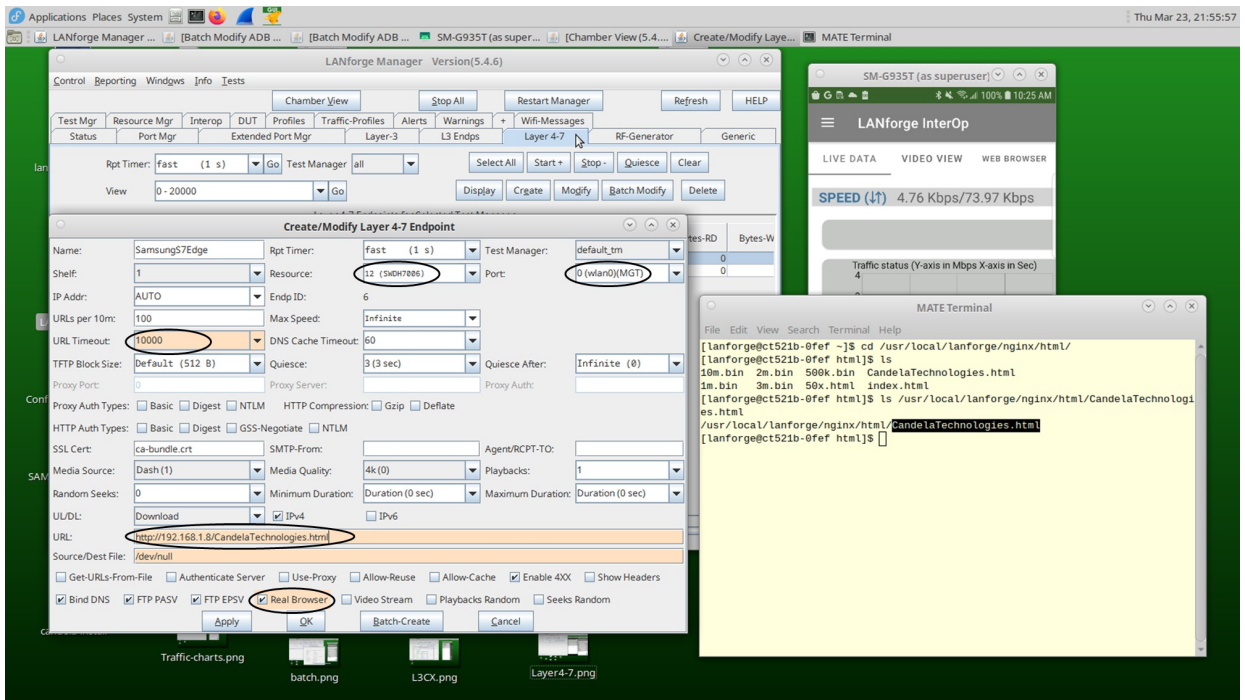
Applications Places System
Thu Mar 23, 21:55:57
LANforge Manager ... [Batch Modify ADB ... [Batch Modify ADB ... SM-G935T (as super... [Chamber View (5.4.... Create/Modify Laye... MATE Terminal

LANforge Manager Version(5.4.6)
Control Reporting Windows Info Tests
Chamber View | Stop All | Restart Manager | Refresh | HELP
Test Mgr | Resource Mgr | Interop | DUT | Profiles | Traffic-Profiles | Alerts | Warnings | + | Wifi-Messages
Status | Port Mgr | Extended Port Mgr | Layer-3 | L3 Endps | Layer 4-7 | RF-Generator | Generic
Rpt Timer: fast (1 s) Go Test Manager all | Select All | Start | Stop | Quiesce | Clear
View 0 - 20000 Go | Display | Create | Modify | Batch Modify | Delete
tes-RD | Bytes-W
0
0

Create/Modify Layer 4-7 Endpoint
Name: SamsungS7Edge | Rpt Timer: fast (1 s) | Test Manager: default_tm
Shelf: 1 | Resource: 12 (SWDH7006) | Port: 0 (wlan0)(MGT)
IP Addr: AUTO | Endp ID: 6
URLs per 10m: 100 | Max Speed: Infinite
URL Timeout: 10000 | DNS Cache Timeout: 60
TFTP Block Size: Default (512 B) | Quiesce: 3 (3 sec) | Quiesce After: Infinite (0)
Proxy Port: 0 | Proxy Server: | Proxy Auth:
Proxy Auth Types: Basic Digest NTLM | HTTP Compression: Gzip Deflate
HTTP Auth Types: Basic Digest GSS-Negotiate NTLM
SSL Cert: ca-bundle.crt | SMTP-From: | Agent/RCPT-TO:
Media Source: Dash (1) | Media Quality: 4k (0) | Playbacks: 1
Random Seeks: 0 | Minimum Duration: Duration (0 sec) | Maximum Duration: Duration (0 sec)
UL/DL: Download | IPv4 | IPv6
URL: http://192.168.1.8/CandelaTechnologies.html
Source/Dest File: /dev/null
Get-URLs-From-File | Authenticate Server | Use-Proxy | Allow-Reuse | Allow-Cache | Enable 4XX | Show Headers
Bind DNS | FTP PASV | FTP EPSV | Real Browser | Video Stream | Playbacks Random | Seeks Random
Apply | OK | Batch-Create | Cancel

SM-G935T (as superuser)
100% 10:25 AM
LANforge InterOp
LIVE DATA | VIDEO VIEW | WEB BROWSER
SPEED (⇅) 4.76 Kbps/73.97 Kbps
Traffic status (Y-axis in Mbps X-axis in Sec)
4

MATE Terminal
File Edit View Search Terminal Help
[lanforge@ct521b-0fef ~]$ cd /usr/local/lanforge/nginx/html/
[lanforge@ct521b-0fef html]$ ls
10m.bin 2m.bin 500k.bin CandelaTechnologies.html
1m.bin 3m.bin 50x.html index.html
[lanforge@ct521b-0fef html]$ ls /usr/local/lanforge/nginx/html/CandelaTechnologies.html
/usr/local/lanforge/nginx/html/CandelaTechnologies.html
[lanforge@ct521b-0fef html]$

Traffic-charts.png
batch.png
L3CX.png
Layer4-7.png